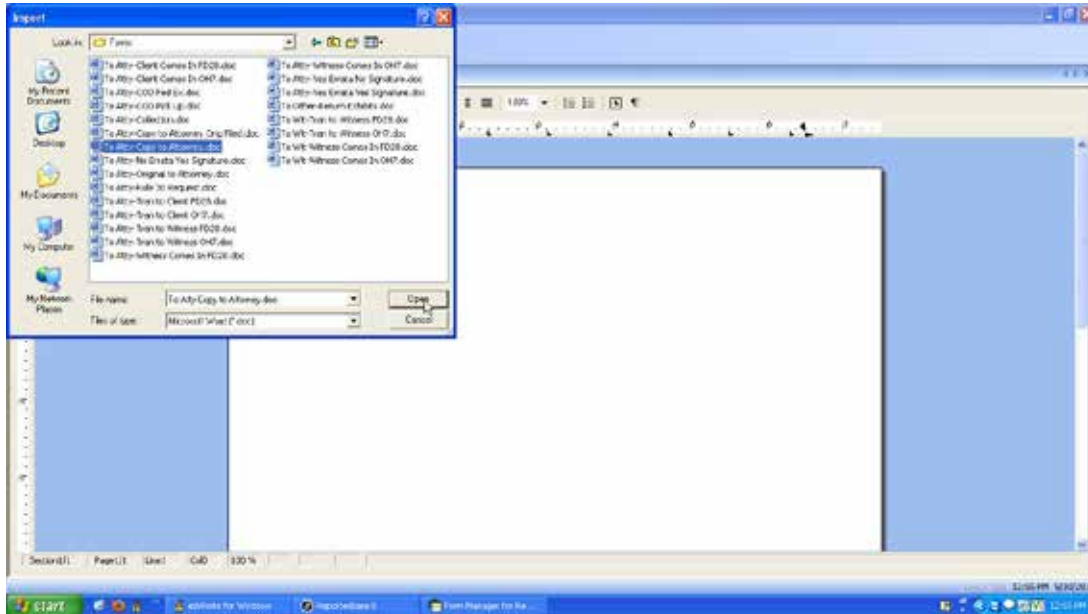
Insert

Look in: Form

My Recent Documents
Desktop
My Documents
My Computer
My Network Places

To Atty-Client Comes In FD28.doc
To Atty-Client Comes In OH7.doc
To Atty-COD Fed Ex.doc
To Atty-COD P/U Up.doc
To Atty-Collection.doc
To Atty-Copy to Attorney Orig Filed.doc
To Atty-Copy to Attorney.doc
To Atty-No Errata Yes Signature.doc
To Atty-Original to Attorney.doc
To Atty-Rule 30 Request.doc
To Atty-Tran to Client FD28.doc
To Atty-Tran to Client OH7.doc
To Atty-Tran to Witness FD28.doc
To Atty-Tran to Witness OH7.doc
To Atty-Witness Comes In FD28.doc
To Atty-Witness Comes In OH7.doc
To Atty-Yes Errata No Signature.doc
To Atty-Yes Errata Yes Signature.doc
To Other-Return Exhibits.doc
To Wit-Tran to Witness FD28.doc
To Wit-Tran to Witness OH7.doc
To Wit-Witness Comes In FD28.doc
To Wit-Witness Comes In OH7.doc

File name: To Atty-Copy to Attorney.doc
Files of type: Microsoft Word (*.doc)

Open
Cancel

100%

Section 1 Page 1/1 Line 1 Col 0 100 %

start

12:56 PM